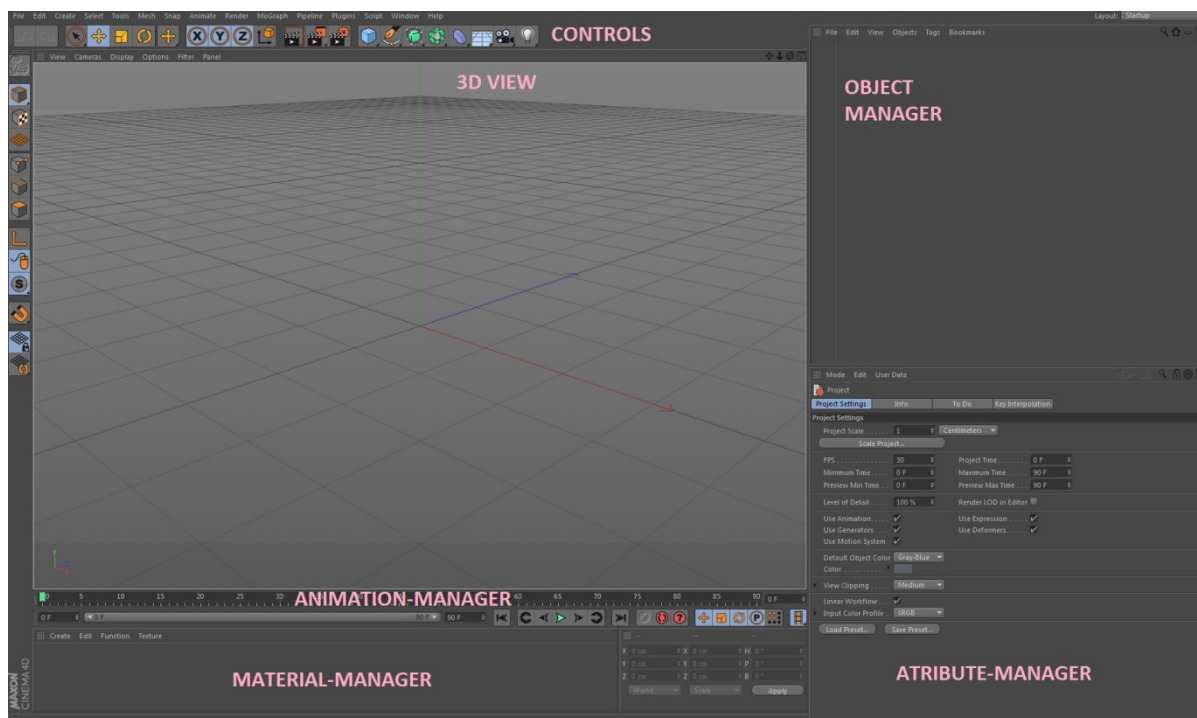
File Edit Create Select Tools Mesh Snap Animate Render MoGraph Pipeline Plugins Script Window Help

Layout: Startup

CONTROLS

View Cameras Display Options Filter Panel

3D VIEW

File Edit View Objects Tags Bookmarks

OBJECT MANAGER

Mode Edit User Data

Project

Project Settings | Info | To Do | Key Interpolation

Project Settings

Project Scale . . . . . . 1 Centimeters

Scale Project...

FPS . . . . . . . . . . . . 30
Project Time . . . . . . . 0 F
Minimum Time . . . . . 0 F
Maximum Time . . . . . 90 F
Preview Min Time . . . 0 F
Preview Max Time . . . 90 F

Level of Detail . . . . . 100 %
Render LOD in Editor

Use Animation . . . . . ✓
Use Expression . . . . . ✓
Use Generators . . . . . ✓
Use Deformers . . . . . ✓
Use Motion System ✓

Default Object Color Gray-Blue
Color . . . . . . . . . .

View Clipping . . . . . Medium

Linear Workflow . . . ✓
Input Color Profile sRGB

Load Preset... Save Preset...

0 5 10 15 20 25 30 ANIMATION-MANAGER 60 65 70 75 80 85 90 0 F

0 F 0 F 90 F 90 F

Create Edit Function Texture

MATERIAL-MANAGER

X 0 cm X 0 cm H 0 °
Y 0 cm Y 0 cm P 0 °
Z 0 cm Z 0 cm B 0 °

World Scale Apply

ATRIBUTE-MANAGER

MAXON CINEMA 4D